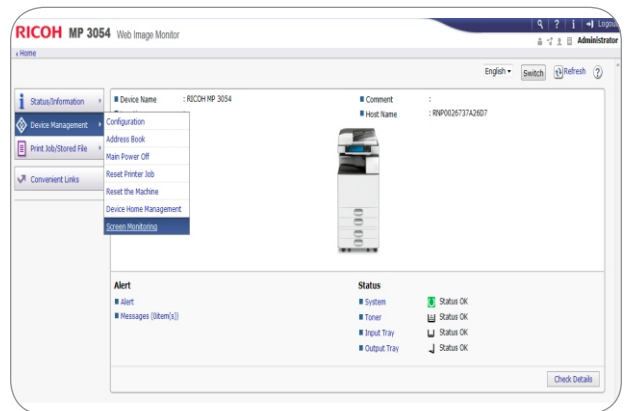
RICOH MP 3054 Web Image Monitor

Logout

Administrator

Home

English Switch Refresh ?

Status/Information

Device Management

Print Job/Stored File

Convenient Links

Device Name : RICOH MP 3054

Configuration

Address Book

Main Power Off

Reset Printer Job

Reset the Machine

Device Home Management

Screen Monitoring

Comment :

Host Name : RNP0026737A26D7

Alert

Alert

Messages (0item(s))

Status

System Status OK

Toner Status OK

Input Tray Status OK

Output Tray Status OK

Check Details